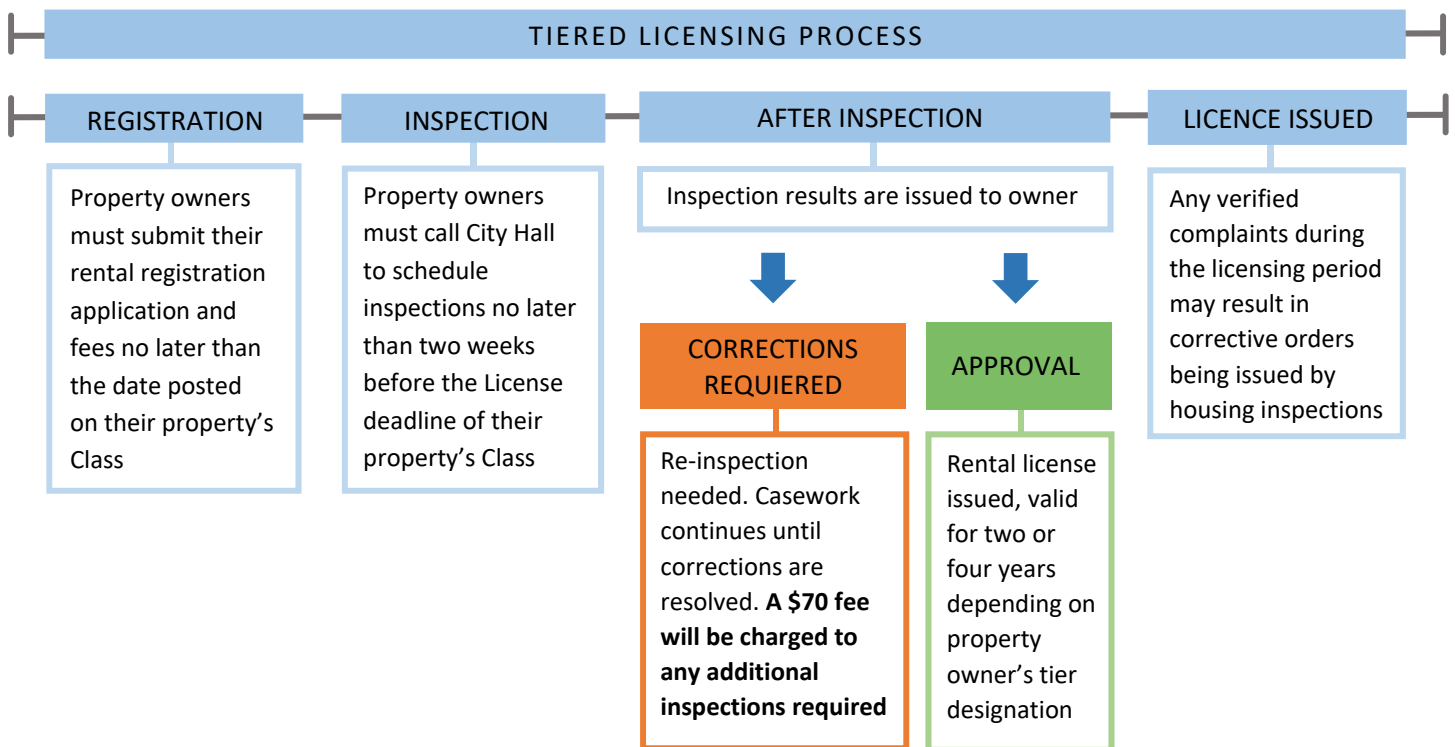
TIERED LICENSING PROCESS

REGISTRATION

Property owners must submit their rental registration application and fees no later than the date posted on their property's Class

INSPECTION

Property owners must call City Hall to schedule inspections no later than two weeks before the License deadline of their property's Class

AFTER INSPECTION

Inspection results are issued to owner

CORRECTIONS REQUIRED

Re-inspection needed. Casework continues until corrections are resolved. **A $70 fee will be charged to any additional inspections required**

APPROVAL

Rental license issued, valid for two or four years depending on property owner's tier designation

LICENCE ISSUED

Any verified complaints during the licensing period may result in corrective orders being issued by housing inspections